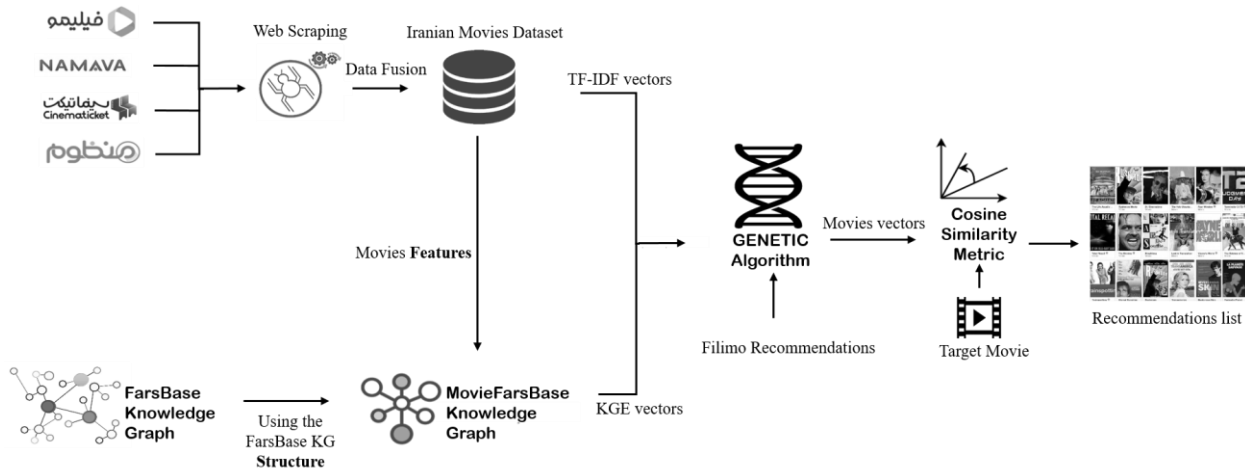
فیلیمو
NAMAVA
سینماتیکت
Cinematicket
منظوم

Web Scraping

Data Fusion

Iranian Movies Dataset

TF-IDF vectors

Movies **Features**

GENETIC Algorithm

Movies vectors

Cosine Similarity Metric

Recommendations list

Filimo Recommendations

Target Movie

FarsBase Knowledge Graph

Using the FarsBase KG **Structure**

MovieFarsBase Knowledge Graph

KGE vectors